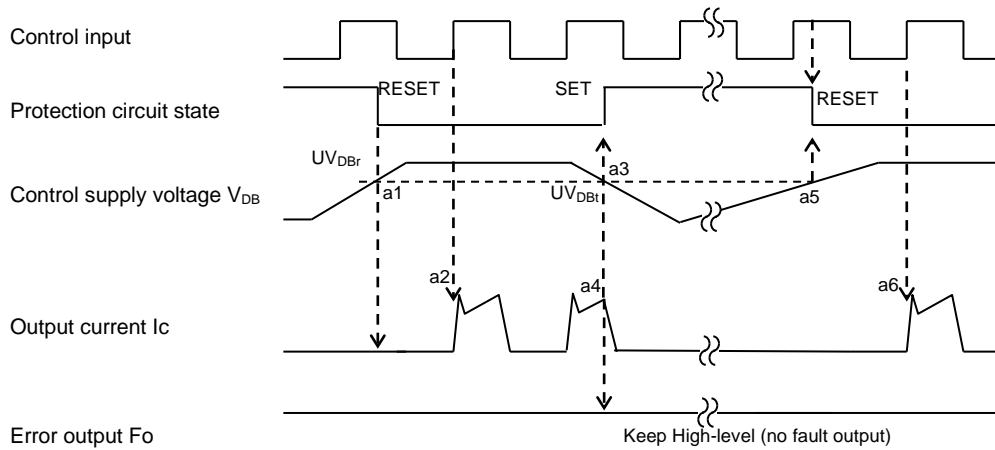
Control input

Protection circuit state

RESET

SET

RESET

$UV_{DBr}$

a1

a3

$UV_{DBt}$

Control supply voltage $V_{DB}$

a5

a2

a4

a6

Output current Ic

Error output Fo

Keep High-level (no fault output)